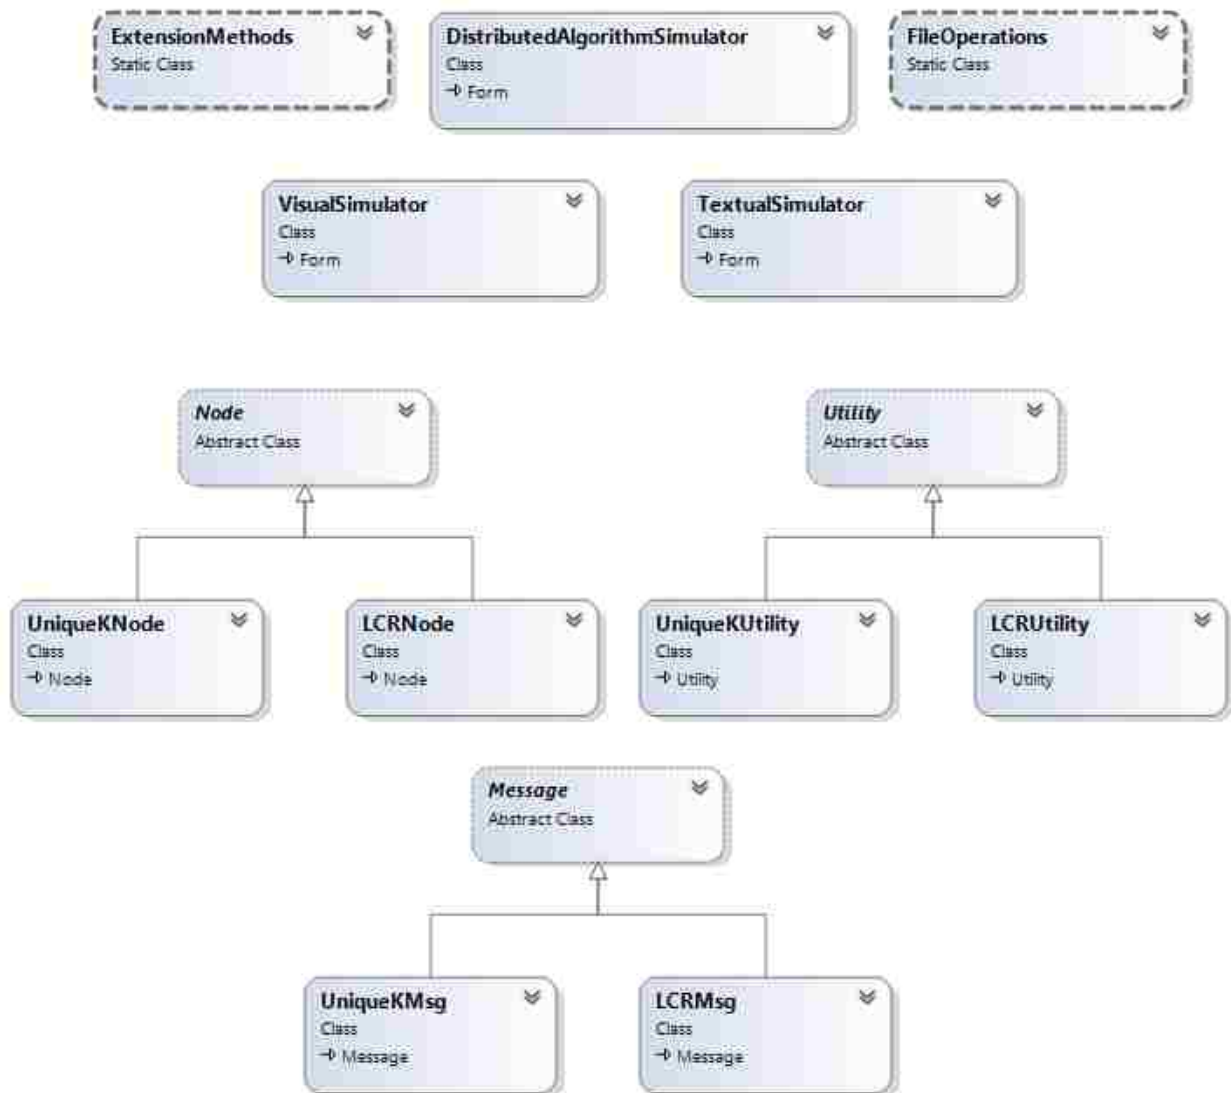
ExtensionMethods
Static Class

DistributedAlgorithmSimulator
Class
→ Form

FileOperations
Static Class

VisualSimulator
Class
→ Form

TextualSimulator
Class
→ Form

Node
Abstract Class

Utility
Abstract Class

UniqueKNode
Class
→ Node

LCRNode
Class
→ Node

UniqueKUtility
Class
→ Utility

LCRUtility
Class
→ Utility

Message
Abstract Class

UniqueKMsg
Class
→ Message

LCRMsg
Class
→ Message